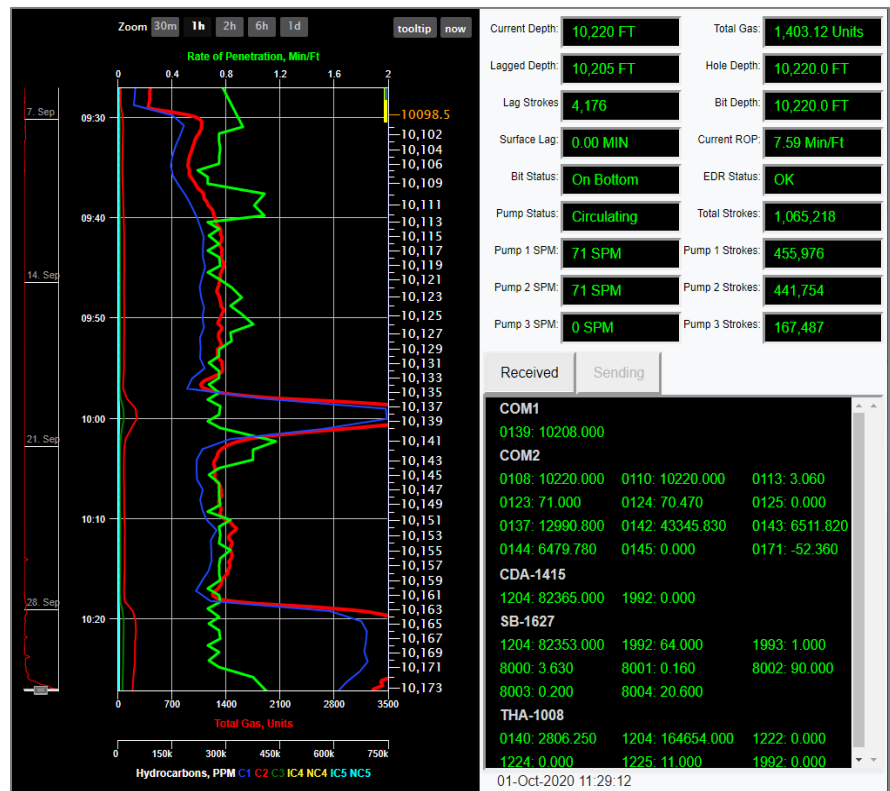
Zoom 30m 1h 2h 6h 1d tooltip now

Rate of Penetration, Min/Ft
0 0.4 0.8 1.2 1.6 2

7. Sep
14. Sep
21. Sep
28. Sep

09:30
09:40
09:50
10:00
10:10
10:20

10098.5
10,102
10,104
10,106
10,109
10,111
10,113
10,115
10,117
10,119
10,121
10,123
10,125
10,127
10,129
10,131
10,133
10,135
10,137
10,139
10,141
10,143
10,145
10,147
10,149
10,151
10,153
10,155
10,157
10,159
10,161
10,163
10,165
10,167
10,169
10,171
10,173

0 700 1400 2100 2800 3500
Total Gas, Units
0 150k 300k 450k 600k 750k
Hydrocarbons, PPM C1 C2 C3 IC4 NC4 IC5 NC5

Current Depth: 10,220 FT
Total Gas: 1,403.12 Units
Lagged Depth: 10,205 FT
Hole Depth: 10,220.0 FT
Lag Strokes: 4,176
Bit Depth: 10,220.0 FT
Surface Lag: 0.00 MIN
Current ROP: 7.59 Min/Ft
Bit Status: On Bottom
EDR Status: OK
Pump Status: Circulating
Total Strokes: 1,065,218
Pump 1 SPM: 71 SPM
Pump 1 Strokes: 455,976
Pump 2 SPM: 71 SPM
Pump 2 Strokes: 441,754
Pump 3 SPM: 0 SPM
Pump 3 Strokes: 167,487

Received Sending

COM1
0139: 10208.000
COM2
0108: 10220.000 0110: 10220.000 0113: 3.060
0123: 71.000 0124: 70.470 0125: 0.000
0137: 12990.800 0142: 43345.830 0143: 6511.820
0144: 6479.780 0145: 0.000 0171: -52.360
CDA-1415
1204: 82365.000 1992: 0.000
SB-1627
1204: 82353.000 1992: 64.000 1993: 1.000
8000: 3.630 8001: 0.160 8002: 90.000
8003: 0.200 8004: 20.600
THA-1008
0140: 2806.250 1204: 164654.000 1222: 0.000
1224: 0.000 1225: 11.000 1992: 0.000

01-Oct-2020 11:29:12